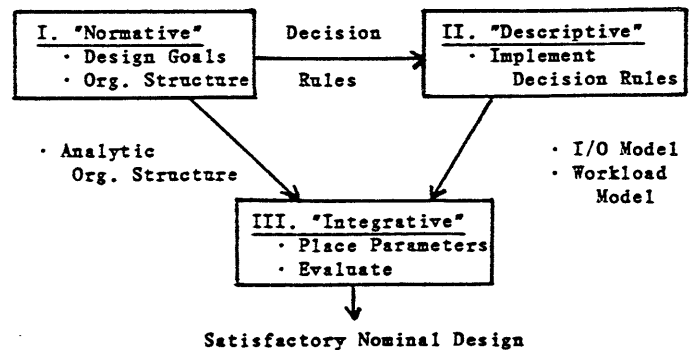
I. "Normative"
· Design Goals
· Org. Structure

Decision Rules

II. "Descriptive"
· Implement Decision Rules

· Analytic Org. Structure

· I/O Model
· Workload Model

III. "Integrative"
· Place Parameters
· Evaluate

Satisfactory Nominal Design